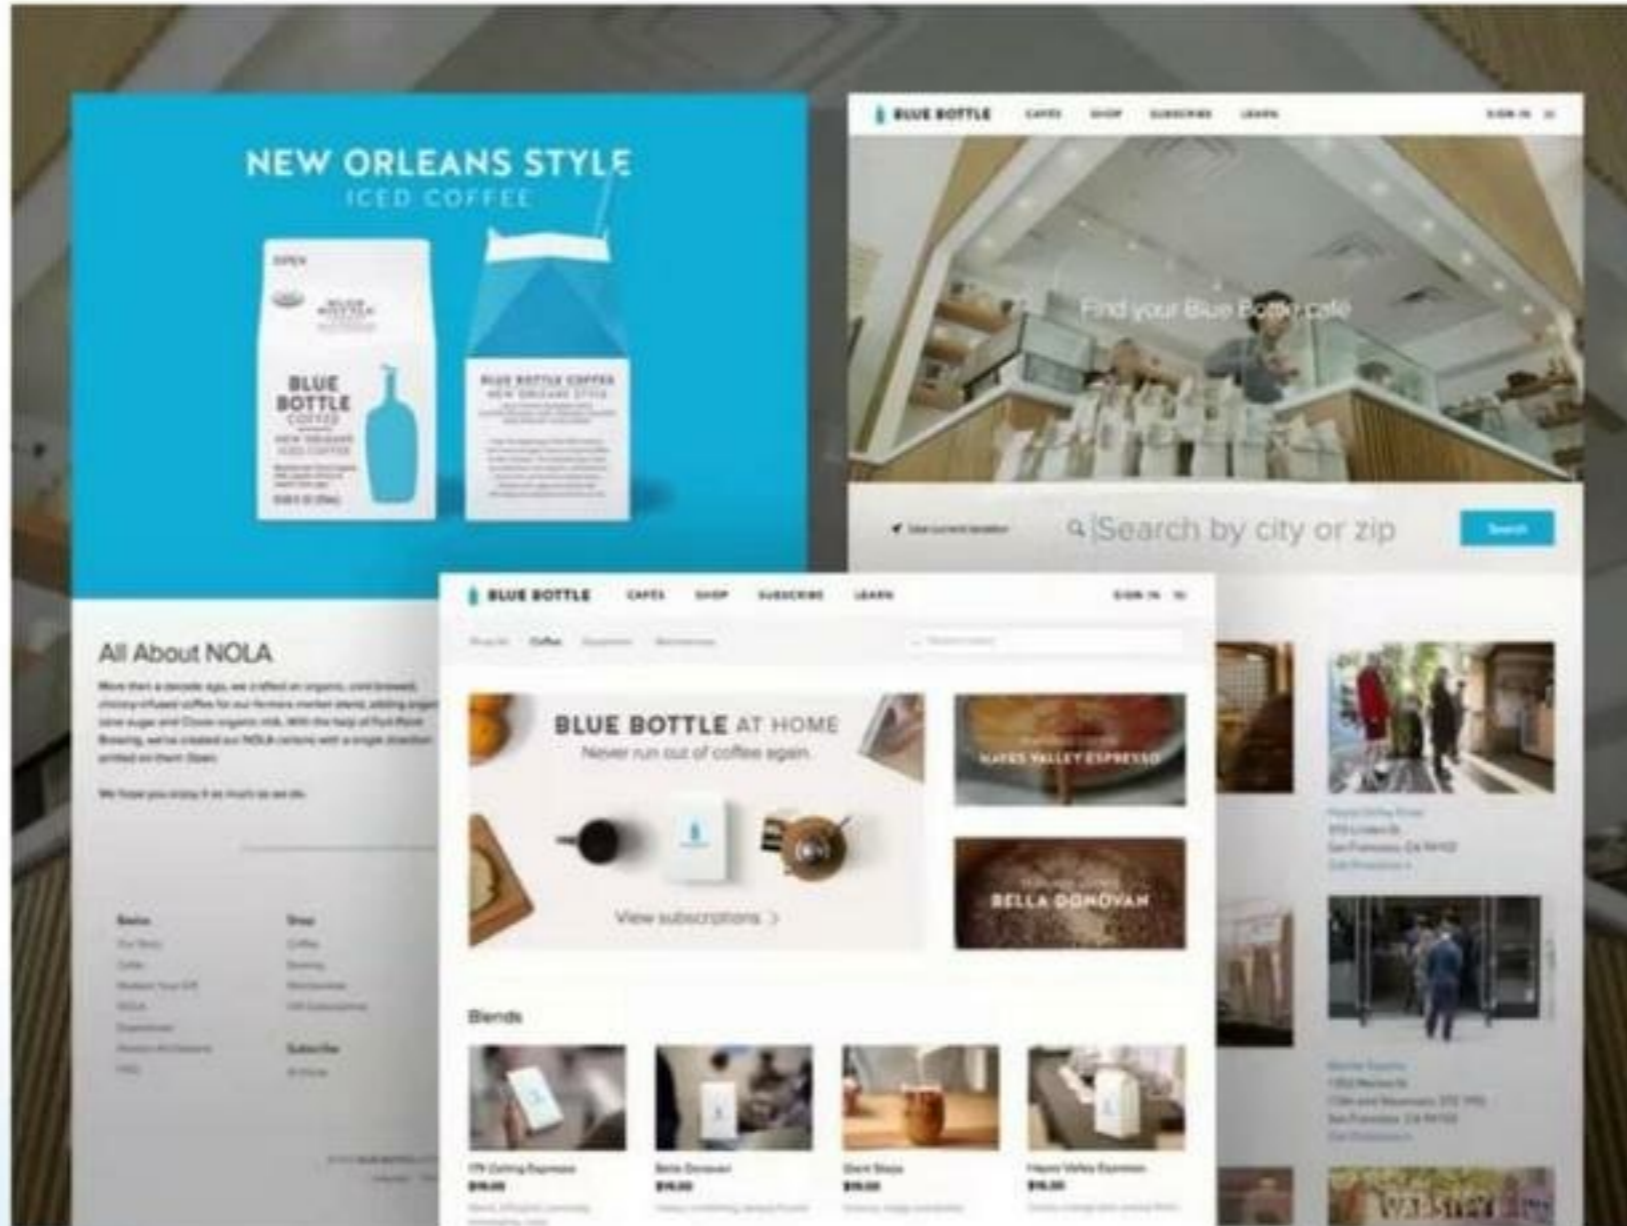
NEW ORLEANS STYLE
ICED COFFEE

BLUE BOTTLE COFFEE
NEW ORLEANS ICED COFFEE

BLUE BOTTLE COFFEE
NEW ORLEANS STYLE

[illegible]

All About NOLA

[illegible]

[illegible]

BLUE BOTTLE CAFES SHOP SUBSCRIBE LEARN SIGN IN

Find your Blue Bottle cafe

Use current location

Search by city or zip

Search

BLUE BOTTLE CAFES SHOP SUBSCRIBE LEARN SIGN IN

BLUE BOTTLE AT HOME
Never run out of coffee again

View subscriptions >

HAYES VALLEY ESPRESSO

BELLA DONOVAN

Blends

17ft Ceiling Espresso
Bella Donovan
Giant Steps
Hayes Valley Espresso